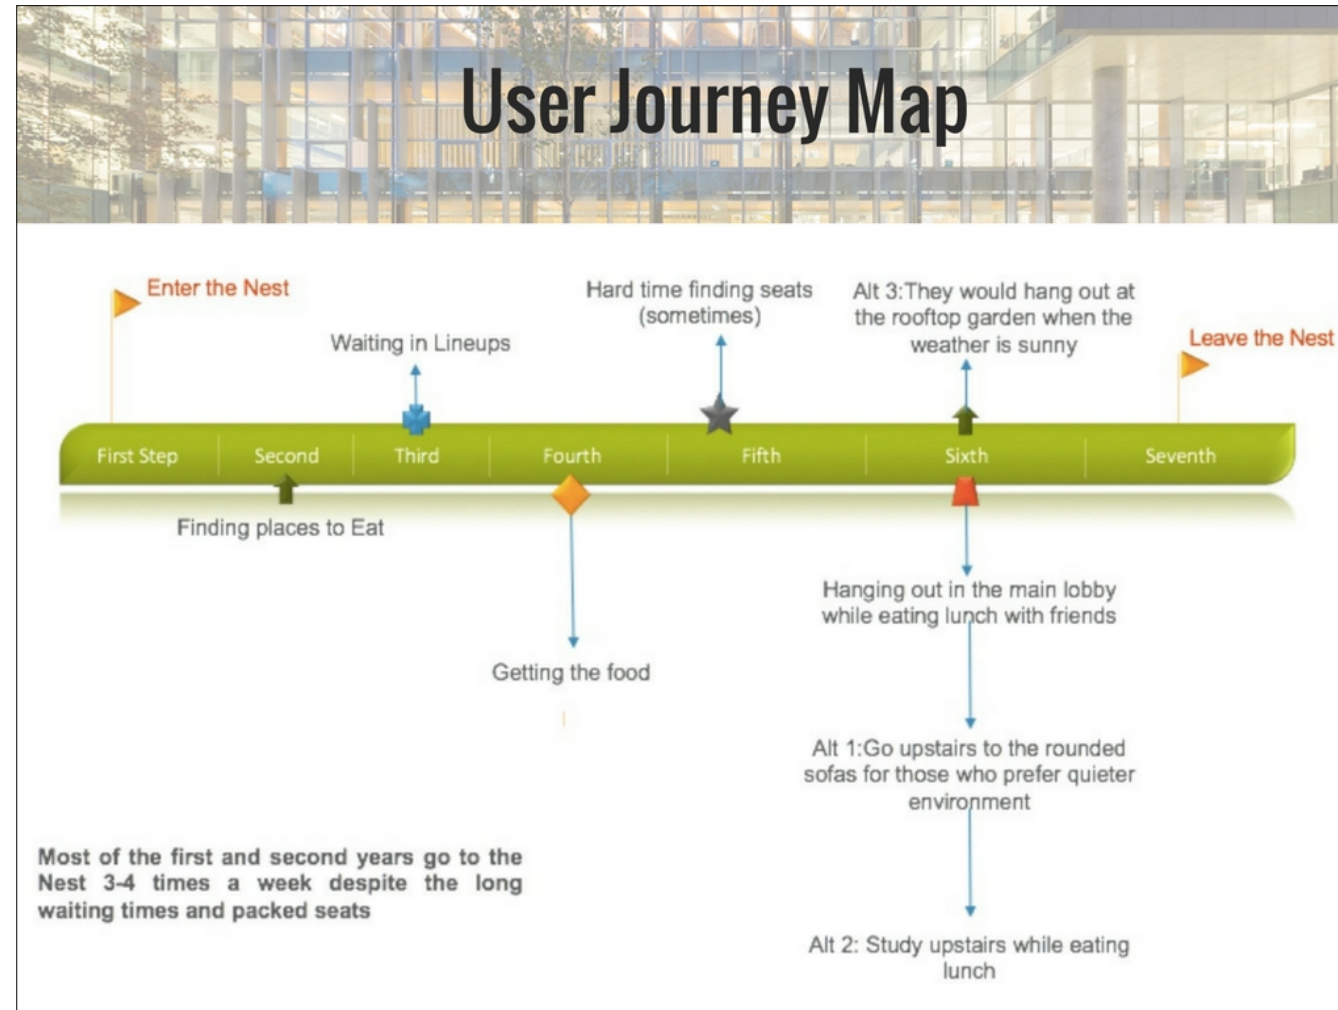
User Journey Map

Enter the Nest

Waiting in Lineups

Hard time finding seats (sometimes)

Alt 3:They would hang out at the rooftop garden when the weather is sunny

Leave the Nest

First Step

Second

Third

Fourth

Fifth

Sixth

Seventh

Finding places to Eat

Hanging out in the main lobby while eating lunch with friends

Getting the food

Alt 1:Go upstairs to the rounded sofas for those who prefer quieter environment

Most of the first and second years go to the Nest 3-4 times a week despite the long waiting times and packed seats

Alt 2: Study upstairs while eating lunch